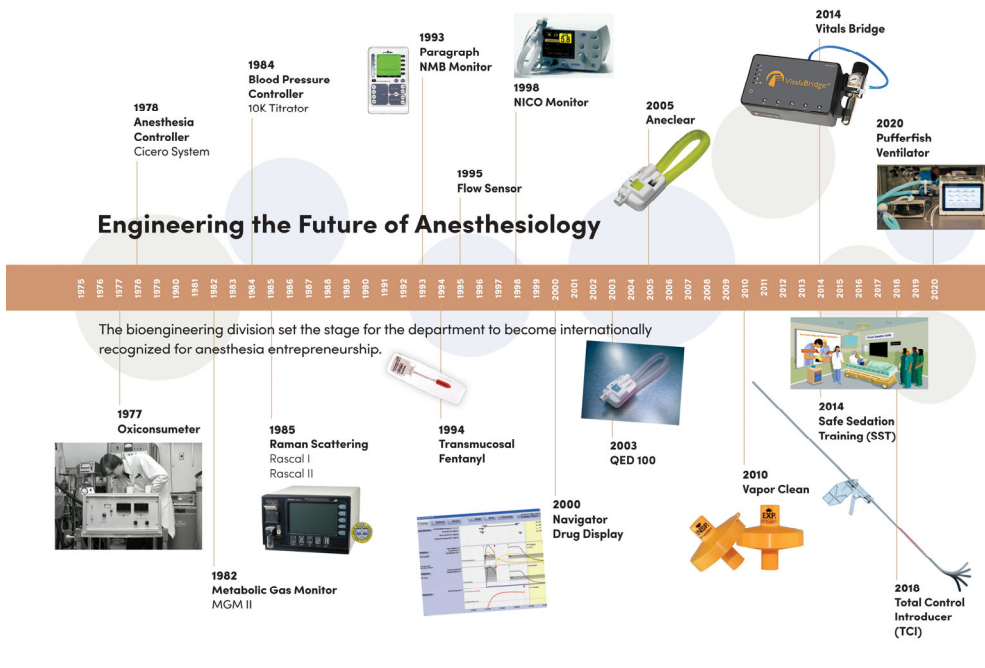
2014
Vitals Bridge

1993
Paragraph
NMB Monitor

1998
NICO Monitor

1984
Blood Pressure Controller
10K Titrator

1978
Anesthesia Controller
Cicero System

2005
Aneclear

2020
Pufferfish Ventilator

1995
Flow Sensor

Engineering the Future of Anesthesiology

1975 1976 1977 1978 1979 1980 1981 1982 1983 1984 1985 1986 1987 1988 1989 1990 1991 1992 1993 1994 1995 1996 1997 1998 1999 2000 2001 2002 2003 2004 2005 2006 2007 2008 2009 2010 2011 2012 2013 2014 2015 2016 2017 2018 2019 2020

The bioengineering division set the stage for the department to become internationally recognized for anesthesia entrepreneurship.

1977
Oxiconsumeter

1985
Raman Scattering
Rascal I
Rascal II

1994
Transmucosal Fentanyl

2003
QED 100

2014
Safe Sedation Training (SST)

2010
Vapor Clean

2000
Navigator Drug Display

1982
Metabolic Gas Monitor
MGM II

2018
Total Control Introducer (TCI)